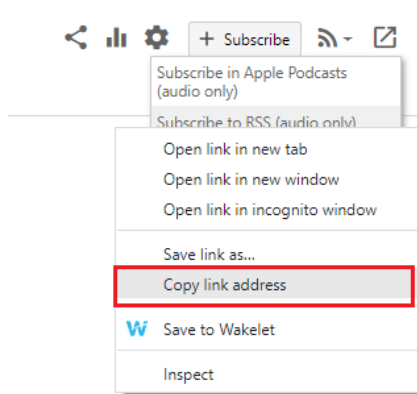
+ Subscribe

Subscribe in Apple Podcasts (audio only)

Subscribe to RSS (audio only)

Open link in new tab
Open link in new window
Open link in incognito window

Save link as...
Copy link address

Save to Wakelet

Inspect